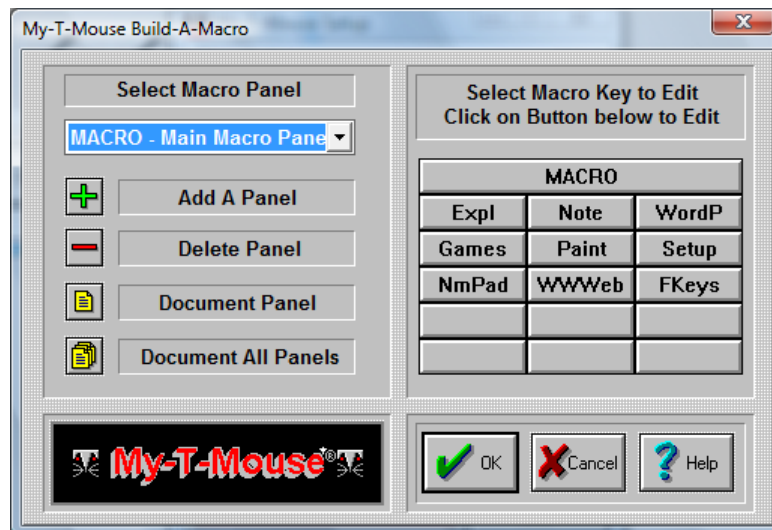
My-T-Mouse Build-A-Macro

Select Macro Panel

MACRO - Main Macro Pane

Add A Panel

Delete Panel

Document Panel

Document All Panels

Select Macro Key to Edit
Click on Button below to Edit

| MACRO | | |
|---|---|---|
| Expl | Note | WordP |
| Games | Paint | Setup |
| NmPad | WWWeb | FKeys |
| | | |
| | | |

My-T-Mouse®

OK

Cancel

Help